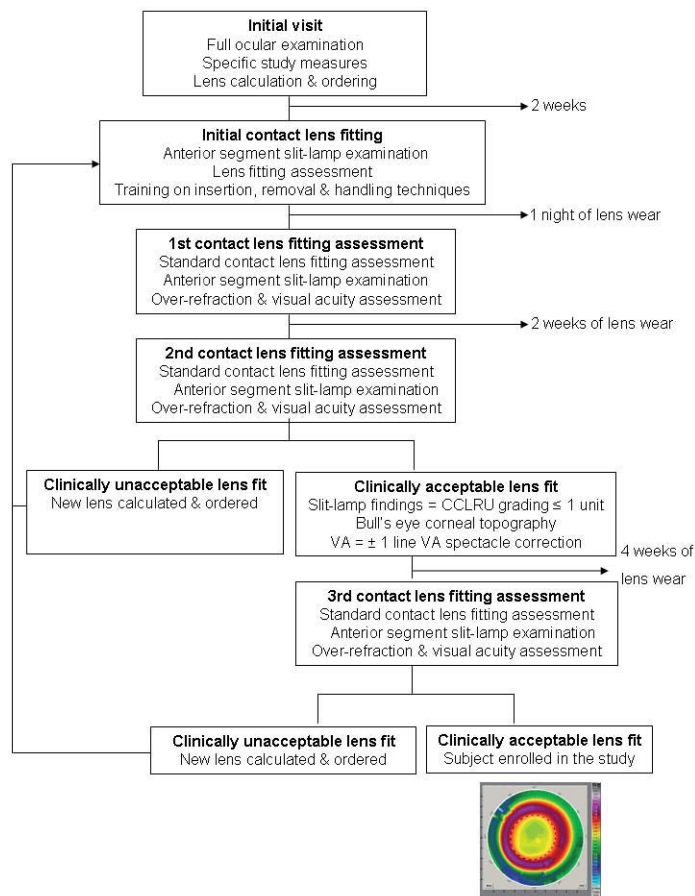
**Initial visit**
Full ocular examination
Specific study measures
Lens calculation & ordering

2 weeks

**Initial contact lens fitting**
Anterior segment slit-lamp examination
Lens fitting assessment
Training on insertion, removal & handling techniques

1 night of lens wear

**1st contact lens fitting assessment**
Standard contact lens fitting assessment
Anterior segment slit-lamp examination
Over-refraction & visual acuity assessment

2 weeks of lens wear

**2nd contact lens fitting assessment**
Standard contact lens fitting assessment
Anterior segment slit-lamp examination
Over-refraction & visual acuity assessment

**Clinically unacceptable lens fit**
New lens calculated & ordered

**Clinically acceptable lens fit**
Slit-lamp findings = CCLRU grading ≤ 1 unit
Bull's eye corneal topography
VA = ± 1 line VA spectacle correction

4 weeks of lens wear

**3rd contact lens fitting assessment**
Standard contact lens fitting assessment
Anterior segment slit-lamp examination
Over-refraction & visual acuity assessment

**Clinically unacceptable lens fit**
New lens calculated & ordered

**Clinically acceptable lens fit**
Subject enrolled in the study